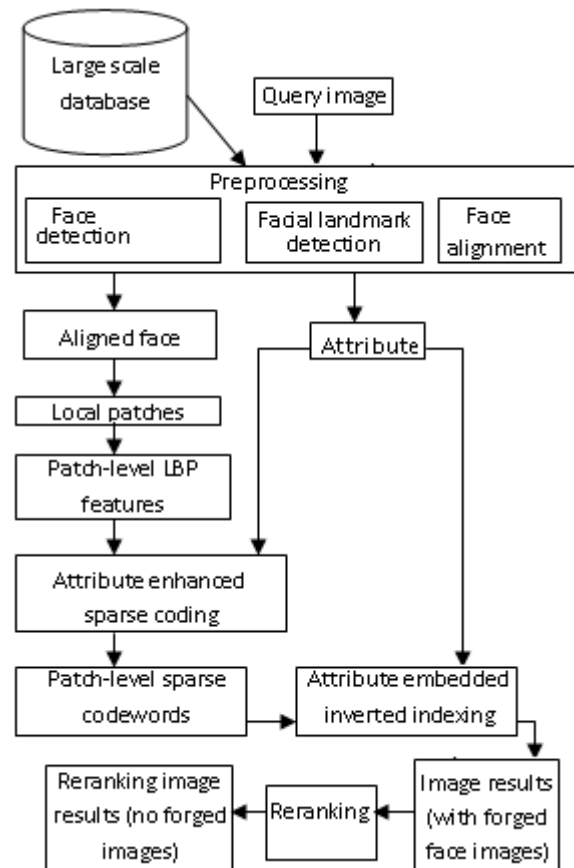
Large scale database

Query image

Preprocessing

Face detection

Facial landmark detection

Face alignment

Aligned face

Attribute

Local patches

Patch-level LBP features

Attribute enhanced sparse coding

Patch-level sparse codewords

Attribute embedded inverted indexing

Reranking image results (no forged images)

Reranking

Image results (with forged face images)